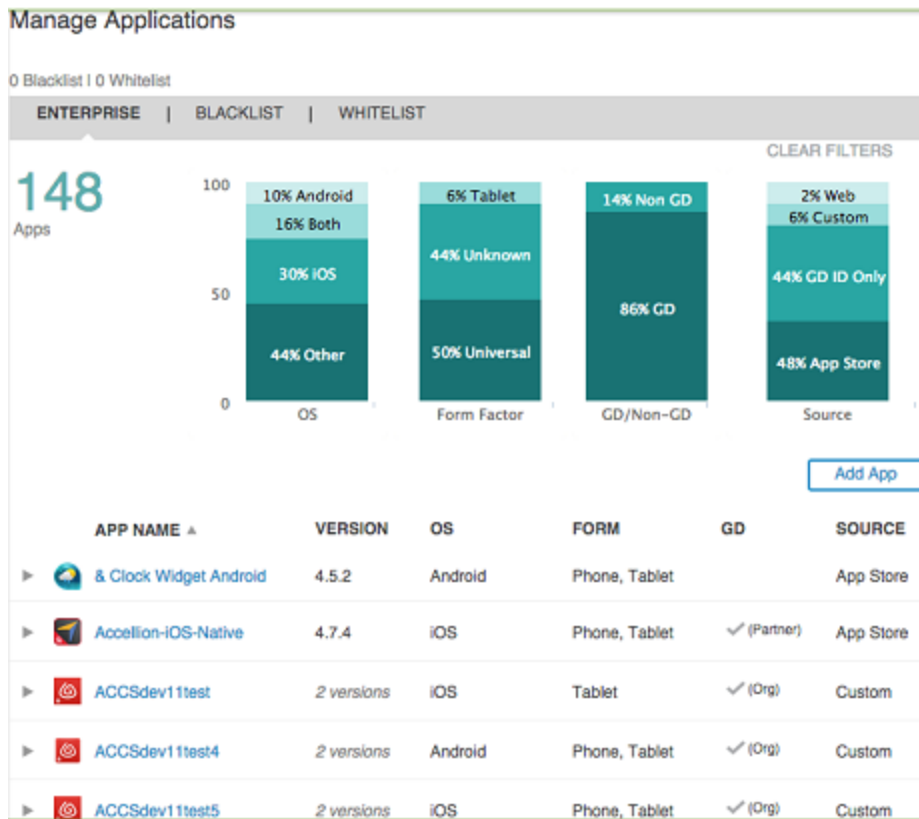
Manage Applications

0 Blacklist | 0 Whitelist

ENTERPRISE | BLACKLIST | WHITELIST

CLEAR FILTERS

148
Apps

100
50
0

10% Android
16% Both
30% iOS
44% Other
OS

6% Tablet
44% Unknown
50% Universal
Form Factor

14% Non GD
86% GD
GD/Non-GD

2% Web
6% Custom
44% GD ID Only
48% App Store
Source

Add App

| | APP NAME ▲ | VERSION | OS | FORM | GD | SOURCE |
|---|---|---|---|---|---|---|
| ▶ | & Clock Widget Android | 4.5.2 | Android | Phone, Tablet | | App Store |
| ▶ | Accellion-iOS-Native | 4.7.4 | iOS | Phone, Tablet | ✓ (Partner) | App Store |
| ▶ | ACCSdev11test | 2 versions | iOS | Tablet | ✓ (Org) | Custom |
| ▶ | ACCSdev11test4 | 2 versions | Android | Phone, Tablet | ✓ (Org) | Custom |
| ▶ | ACCSdev11test5 | 2 versions | iOS | Phone, Tablet | ✓ (Org) | Custom |